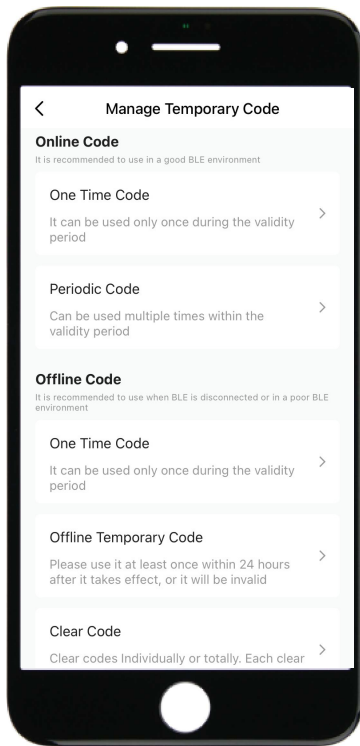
<

Manage Temporary Code

Online Code

It is recommended to use in a good BLE environment

One Time Code

It can be used only once during the validity period

>

Periodic Code

Can be used multiple times within the validity period

>

Offline Code

It is recommended to use when BLE is disconnected or in a poor BLE environment

One Time Code

It can be used only once during the validity period

>

Offline Temporary Code

Please use it at least once within 24 hours after it takes effect, or it will be invalid

>

Clear Code

Clear codes Individually or totally. Each clear

>